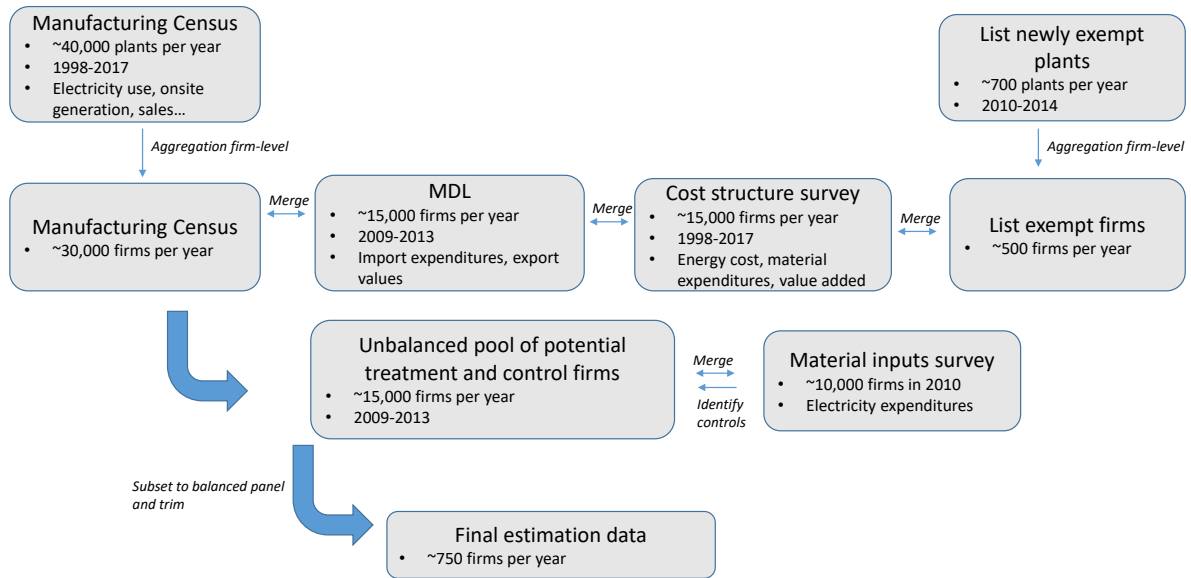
Manufacturing Census
• ~40,000 plants per year
• 1998-2017
• Electricity use, onsite generation, sales…

List newly exempt plants
• ~700 plants per year
• 2010-2014

Aggregation firm-level

Aggregation firm-level

Manufacturing Census
• ~30,000 firms per year

Merge

MDL
• ~15,000 firms per year
• 2009-2013
• Import expenditures, export values

Merge

Cost structure survey
• ~15,000 firms per year
• 1998-2017
• Energy cost, material expenditures, value added

Merge

List exempt firms
• ~500 firms per year

Unbalanced pool of potential treatment and control firms
• ~15,000 firms per year
• 2009-2013

Merge

Identify controls

Material inputs survey
• ~10,000 firms in 2010
• Electricity expenditures

Subset to balanced panel and trim

Final estimation data
• ~750 firms per year